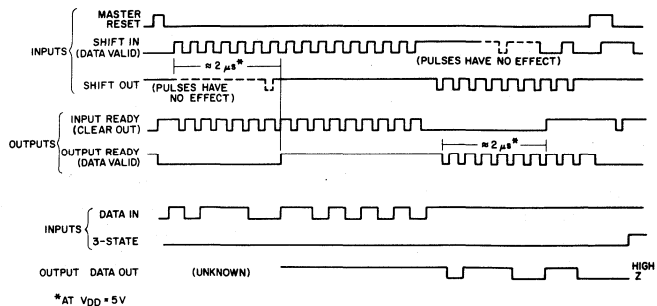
MASTER RESET

INPUTS

SHIFT IN (DATA VALID)

≈ 2 μs*

(PULSES HAVE NO EFFECT)

SHIFT OUT

(PULSES HAVE NO EFFECT)

INPUT READY (CLEAR OUT)

OUTPUTS

OUTPUT READY (DATA VALID)

≈ 2 μs*

INPUTS

DATA IN

3-STATE

OUTPUT DATA OUT

(UNKNOWN)

HIGH Z

*AT $V_{DD}$ = 5V